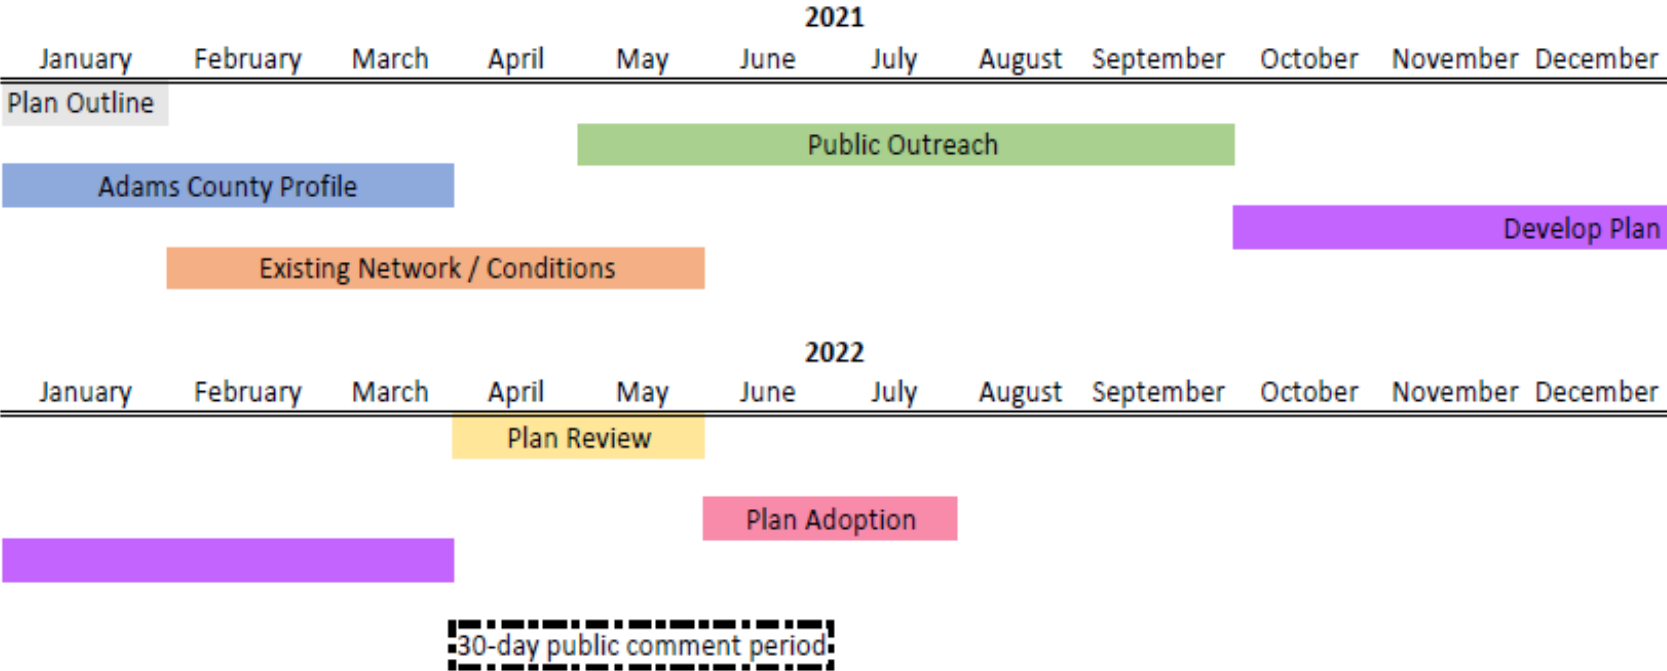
2021

| January | February | March | April | May | June | July | August | September | October | November | December |
|---|---|---|---|---|---|---|---|---|---|---|---|

Plan Outline

Public Outreach

Adams County Profile

Develop Plan

Existing Network / Conditions

2022

| January | February | March | April | May | June | July | August | September | October | November | December |
|---|---|---|---|---|---|---|---|---|---|---|---|

Plan Review

Plan Adoption

30-day public comment period